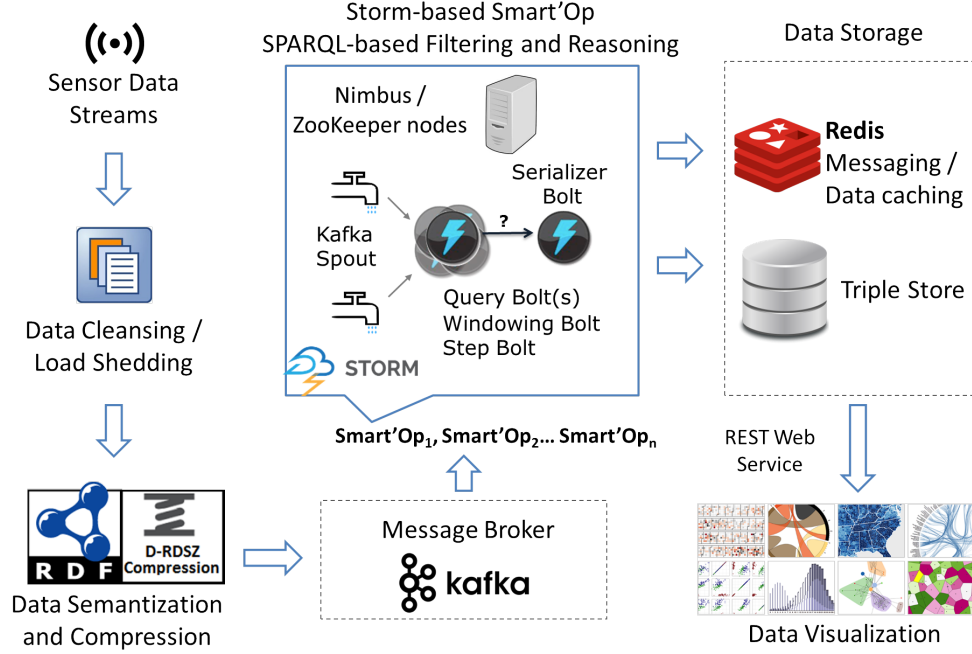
Sensor Data Streams

Data Cleansing / Load Shedding

R D F

D-RDSZ Compression

Data Semantization and Compression

Storm-based Smart'Op
SPARQL-based Filtering and Reasoning

Nimbus / ZooKeeper nodes

Serializer Bolt

?

Kafka Spout

Query Bolt(s)
Windowing Bolt
Step Bolt

STORM

Smart'Op$_1$, Smart'Op$_2$… Smart'Op$_n$

Message Broker

kafka

Data Storage

Redis
Messaging / Data caching

Triple Store

REST Web Service

Data Visualization